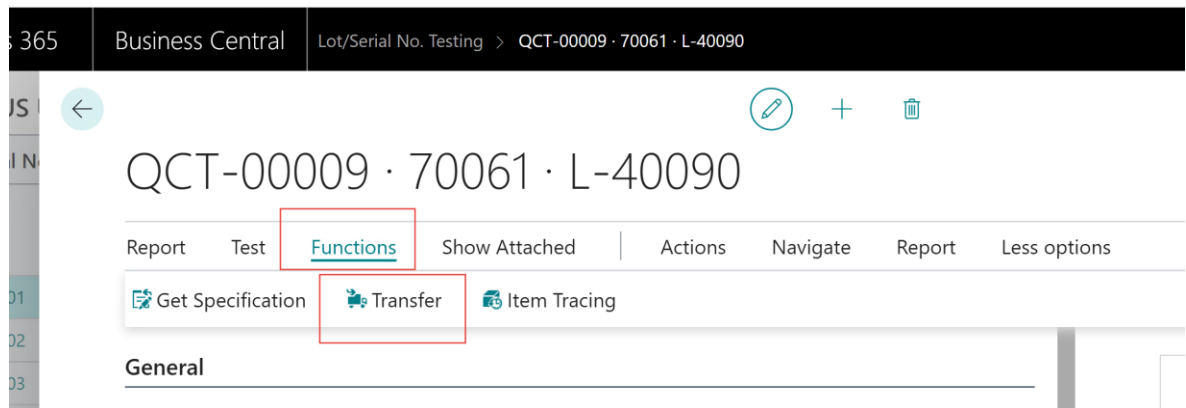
s 365 Business Central Lot/Serial No. Testing > QCT-00009 · 70061 · L-40090

JS l

l N

QCT-00009 · 70061 · L-40090

Report Test Functions Show Attached Actions Navigate Report Less options

Get Specification Transfer Item Tracing

01
02
03

General